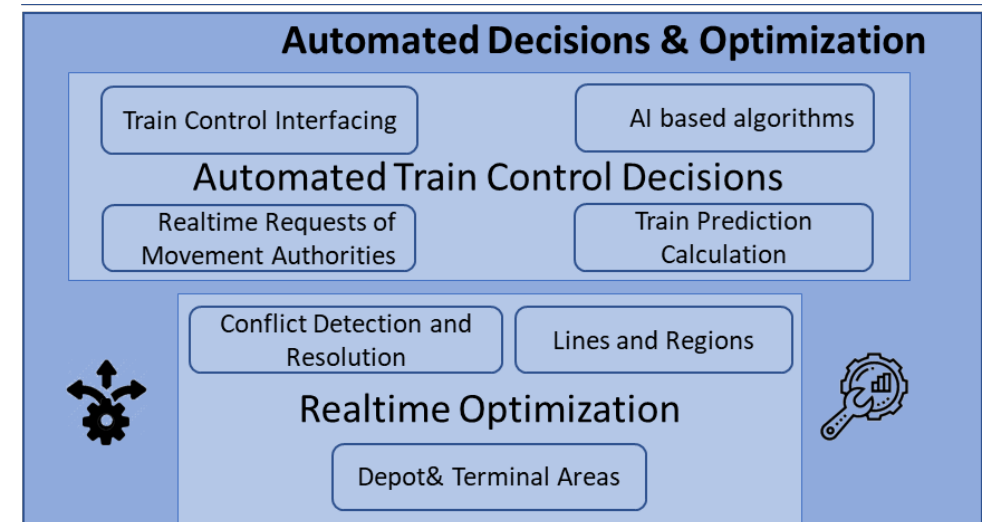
Automated Decisions & Optimization

Train Control Interfacing

AI based algorithms

Automated Train Control Decisions

Realtime Requests of Movement Authorities

Train Prediction Calculation

Conflict Detection and Resolution

Lines and Regions

Realtime Optimization

Depot& Terminal Areas